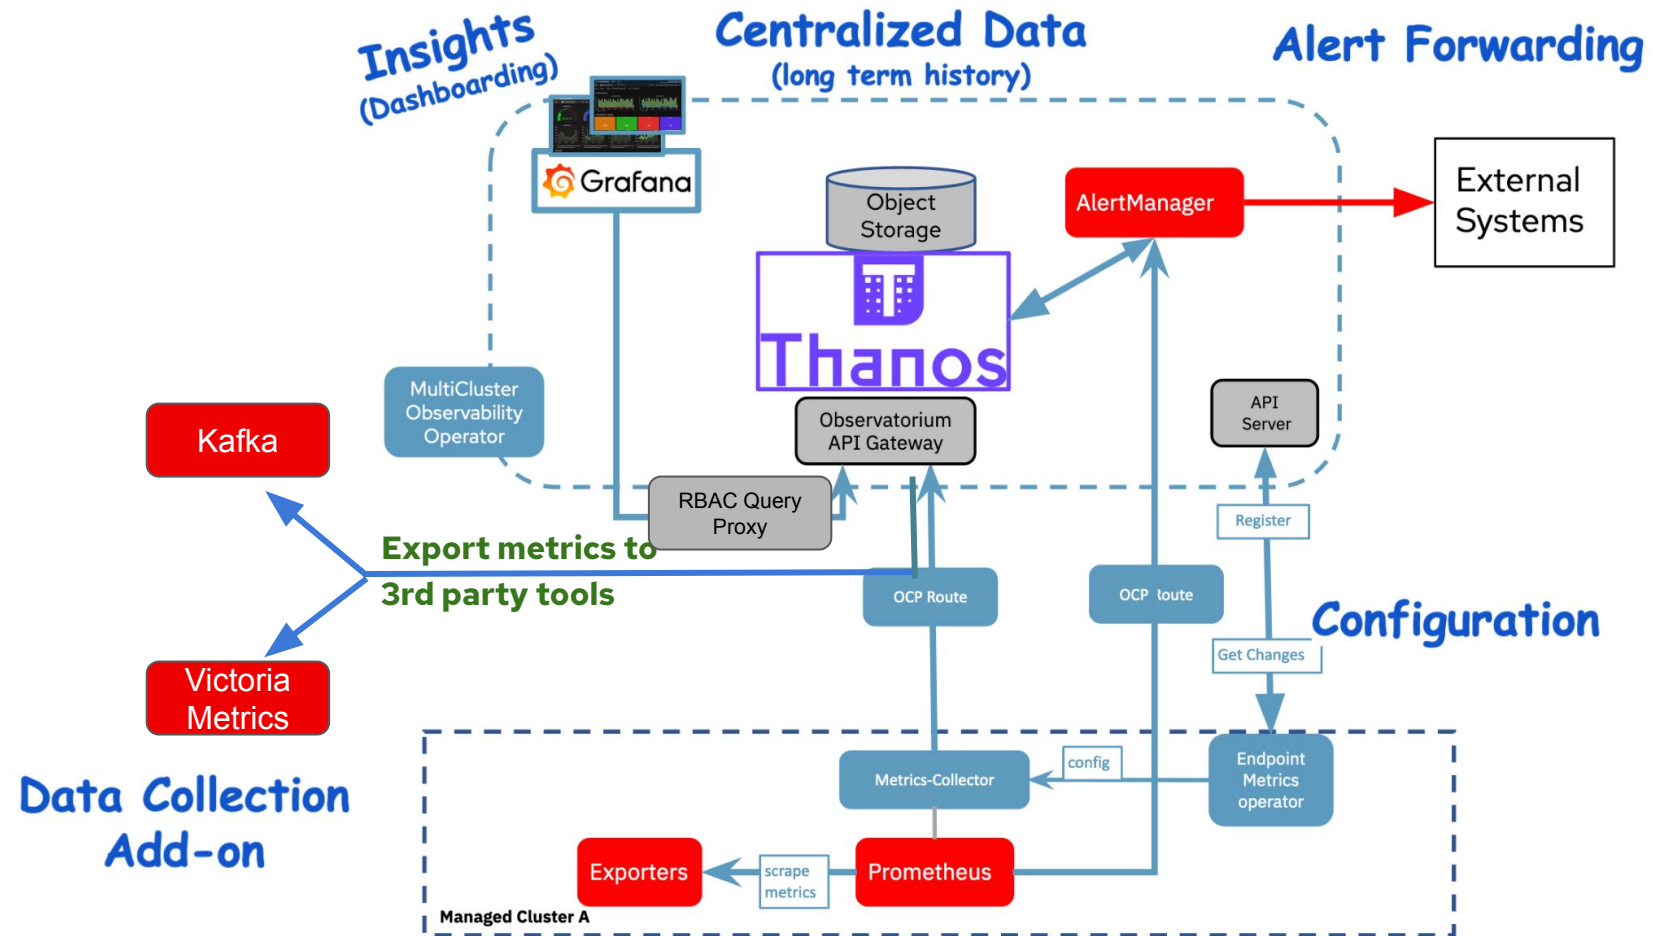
Insights
(Dashboarding)

Centralized Data
(long term history)

Alert Forwarding

Grafana

Object Storage

AlertManager

External Systems

Thanos

MultiCluster Observability Operator

Observatorium API Gateway

API Server

Kafka

RBAC Query Proxy

Register

Export metrics to
3rd party tools

OCP Route

OCP Route

Configuration

Get Changes

Victoria Metrics

Data Collection
Add-on

Metrics-Collector

config

Endpoint Metrics operator

Exporters

scrape metrics

Prometheus

Managed Cluster A